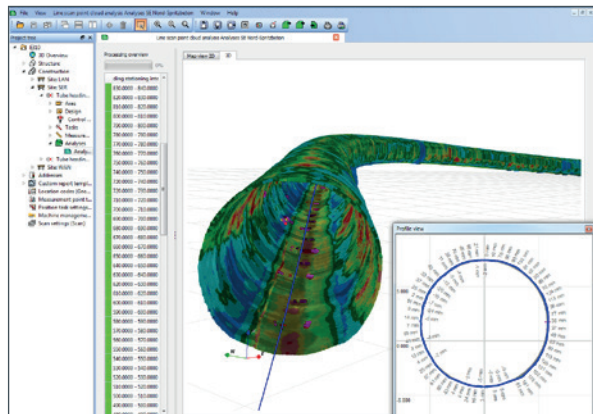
File View Line scan point cloud analysis Analysis 3X Nord-Sprühboden Window Help

Project tree

BIM
3D Overview
Structure
Construction
Site LKN
Site SER
Tube heading
Area
Design
Control
Tasks
Measure
Analyses
Analysis
Tube heading
Site NWN
Addresses
Custom report templ
Location codes
Measurement point
Predefined task settings
Machine management
Scan settings (Scan)

Processing overview
0%
ding stationing km
830.0000 - 845.0000
815.0000 - 830.0000
800.0000 - 815.0000
785.0000 - 800.0000
770.0000 - 785.0000
755.0000 - 770.0000
740.0000 - 755.0000
725.0000 - 740.0000
710.0000 - 725.0000
695.0000 - 710.0000
680.0000 - 695.0000
665.0000 - 680.0000
650.0000 - 665.0000
635.0000 - 650.0000
620.0000 - 635.0000
605.0000 - 620.0000
590.0000 - 605.0000
575.0000 - 590.0000
560.0000 - 575.0000
545.0000 - 560.0000
530.0000 - 545.0000
515.0000 - 530.0000
500.0000 - 515.0000
485.0000 - 500.0000
470.0000 - 485.0000
455.0000 - 470.0000
440.0000 - 455.0000
425.0000 - 440.0000
410.0000 - 425.0000
395.0000 - 410.0000
380.0000 - 395.0000
365.0000 - 380.0000
350.0000 - 365.0000
335.0000 - 350.0000
320.0000 - 335.0000
305.0000 - 320.0000
290.0000 - 305.0000

Map view 2D
3D

Profile view
0.000
0.000
-3.000